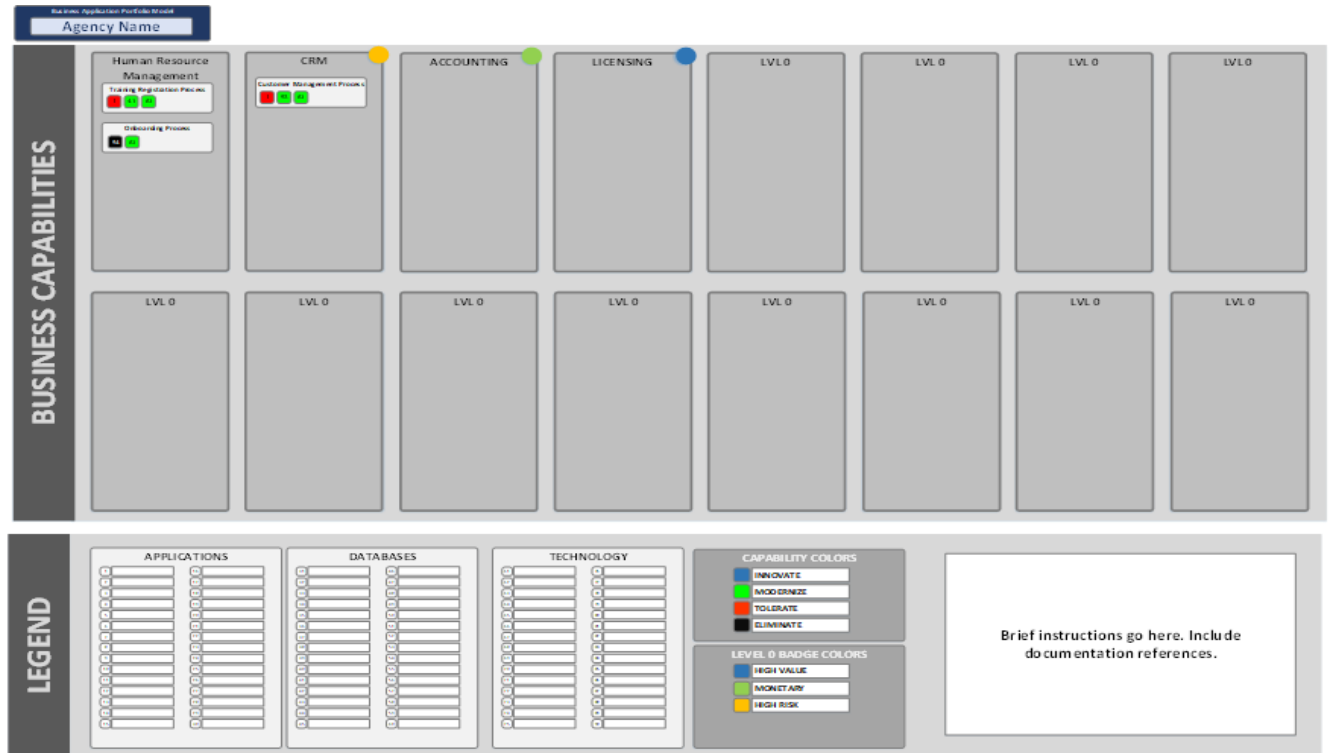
Business Application Portfolio Model
Agency Name

BUSINESS CAPABILITIES

Human Resource Management
Training Registration Process
Onboarding Process

CRM
Customer Management Process

ACCOUNTING

LICENSING

LVL 0

LVL 0

LVL 0

LVL 0

LVL 0

LVL 0

LVL 0

LVL 0

LVL 0

LVL 0

LVL 0

LVL 0

LEGEND

APPLICATIONS

DATABASES

TECHNOLOGY

CAPABILITY COLORS
INNOVATE
MODERNIZE
TOLERATE
ELIMINATE

LEVEL 0 BADGE COLORS
HIGH VALUE
MONETARY
HIGH RISK

Brief instructions go here. Include documentation references.